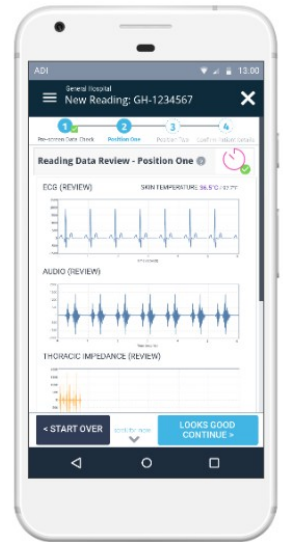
ADI 13:00

General Hospital
New Reading: GH-1234567

1 Pre-screen Data Check
2 Position One
3 Position Two
4 Confirm Patient Details

Reading Data Review - Position One

ECG (REVIEW)
SKIN TEMPERATURE: 36.5°C / 97.7°F

AUDIO (REVIEW)

THORACIC IMPEDANCE (REVIEW)

< START OVER
scroll for more
LOOKS GOOD CONTINUE >